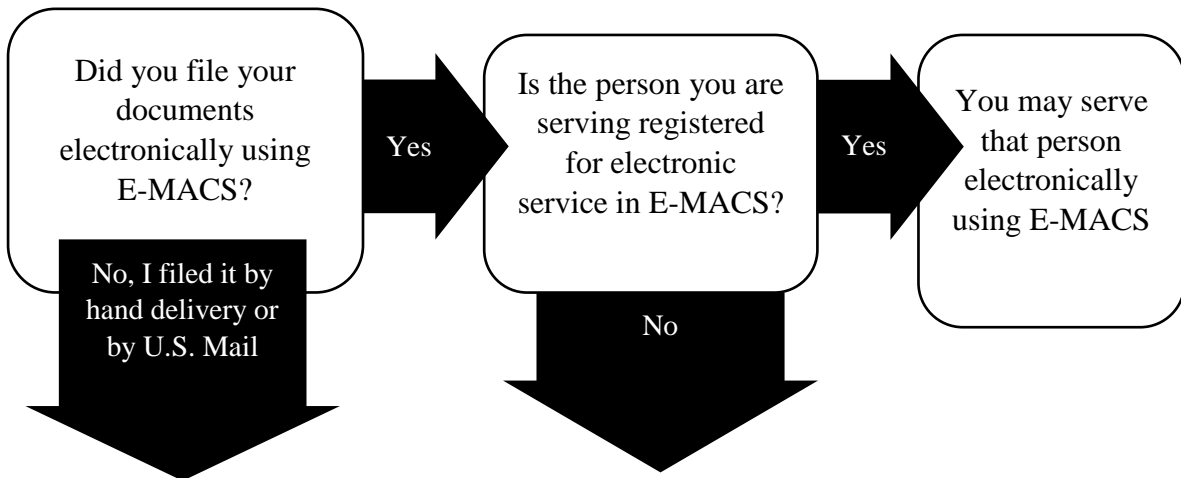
Did you file your documents electronically using E-MACS?

Yes

Is the person you are serving registered for electronic service in E-MACS?

Yes

You may serve that person electronically using E-MACS

No, I filed it by hand delivery or by U.S. Mail

No